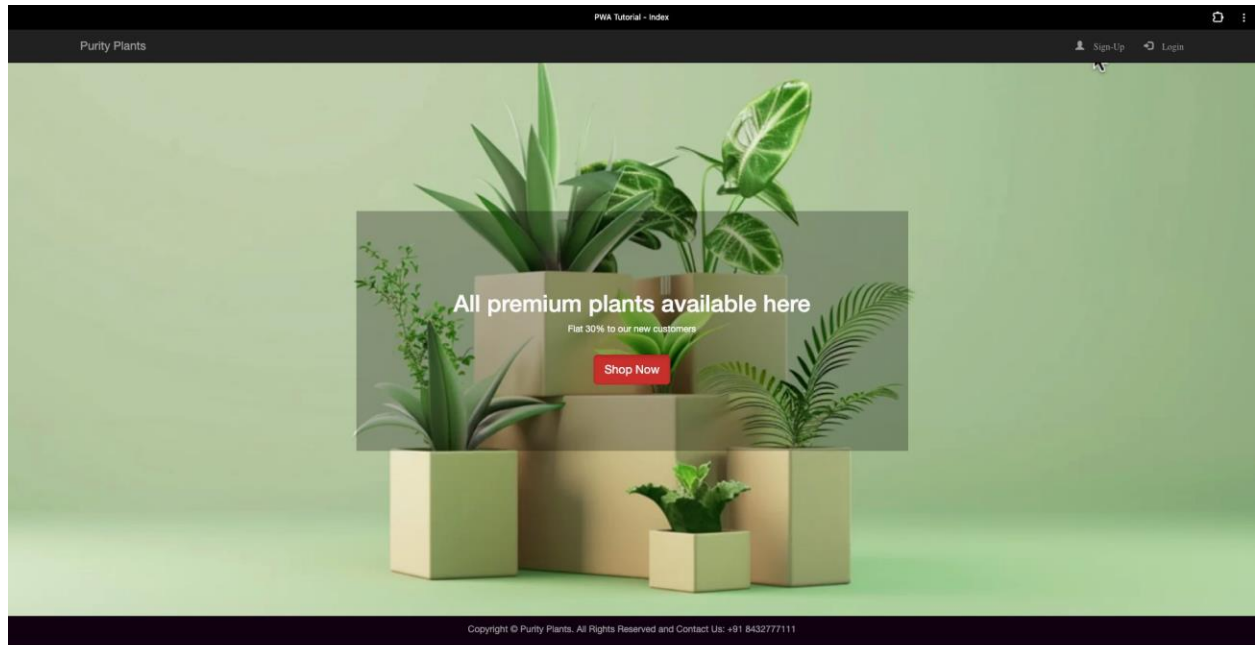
PWA Tutorial - Index

Purity Plants

Sign-Up Login

All premium plants available here

Flat 30% to our new customers

Shop Now

Copyright © Purity Plants. All Rights Reserved and Contact Us: +91 8432777111